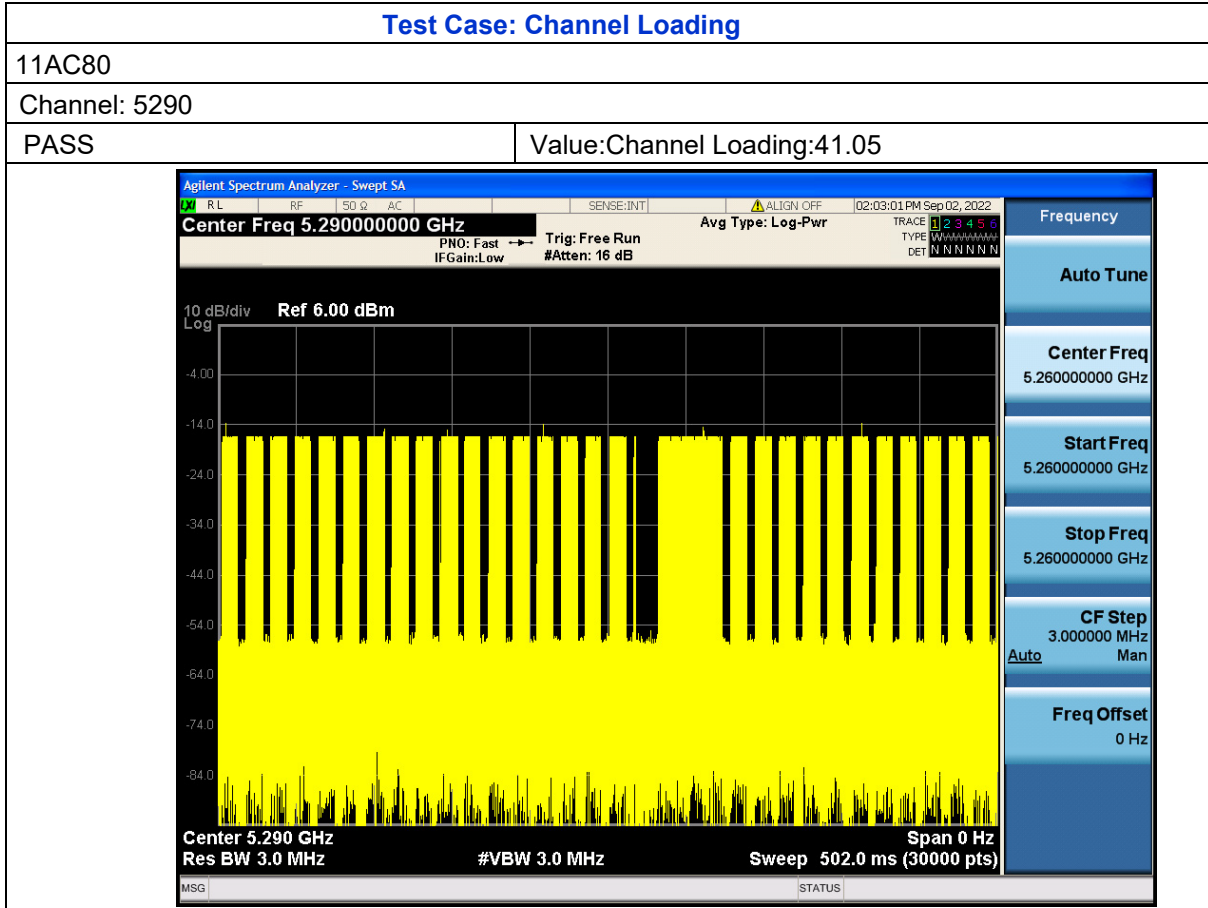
Test Case: Channel Loading

11AC80

Channel: 5290

| PASS | Value:Channel Loading:41.05 |
|---|---|

Agilent Spectrum Analyzer - Swept SA
LXI RL RF 50 Ω AC SENSE:INT ALIGN OFF 02:03:01 PM Sep 02, 2022
Center Freq 5.290000000 GHz
PNO: Fast IFGain:Low
Trig: Free Run #Atten: 16 dB
Avg Type: Log-Pwr
TRACE 1 2 3 4 5 6 TYPE WWWWWW DET N N N N N N

Frequency

10 dB/div Ref 6.00 dBm
Log
-4.00
-14.0
-24.0
-34.0
-44.0
-54.0
-64.0
-74.0
-84.0

Center 5.290 GHz
Res BW 3.0 MHz
#VBW 3.0 MHz
Span 0 Hz
Sweep 502.0 ms (30000 pts)

Auto Tune

Center Freq
5.260000000 GHz

Start Freq
5.260000000 GHz

Stop Freq
5.260000000 GHz

CF Step
3.000000 MHz
Auto Man

Freq Offset
0 Hz

MSG
STATUS